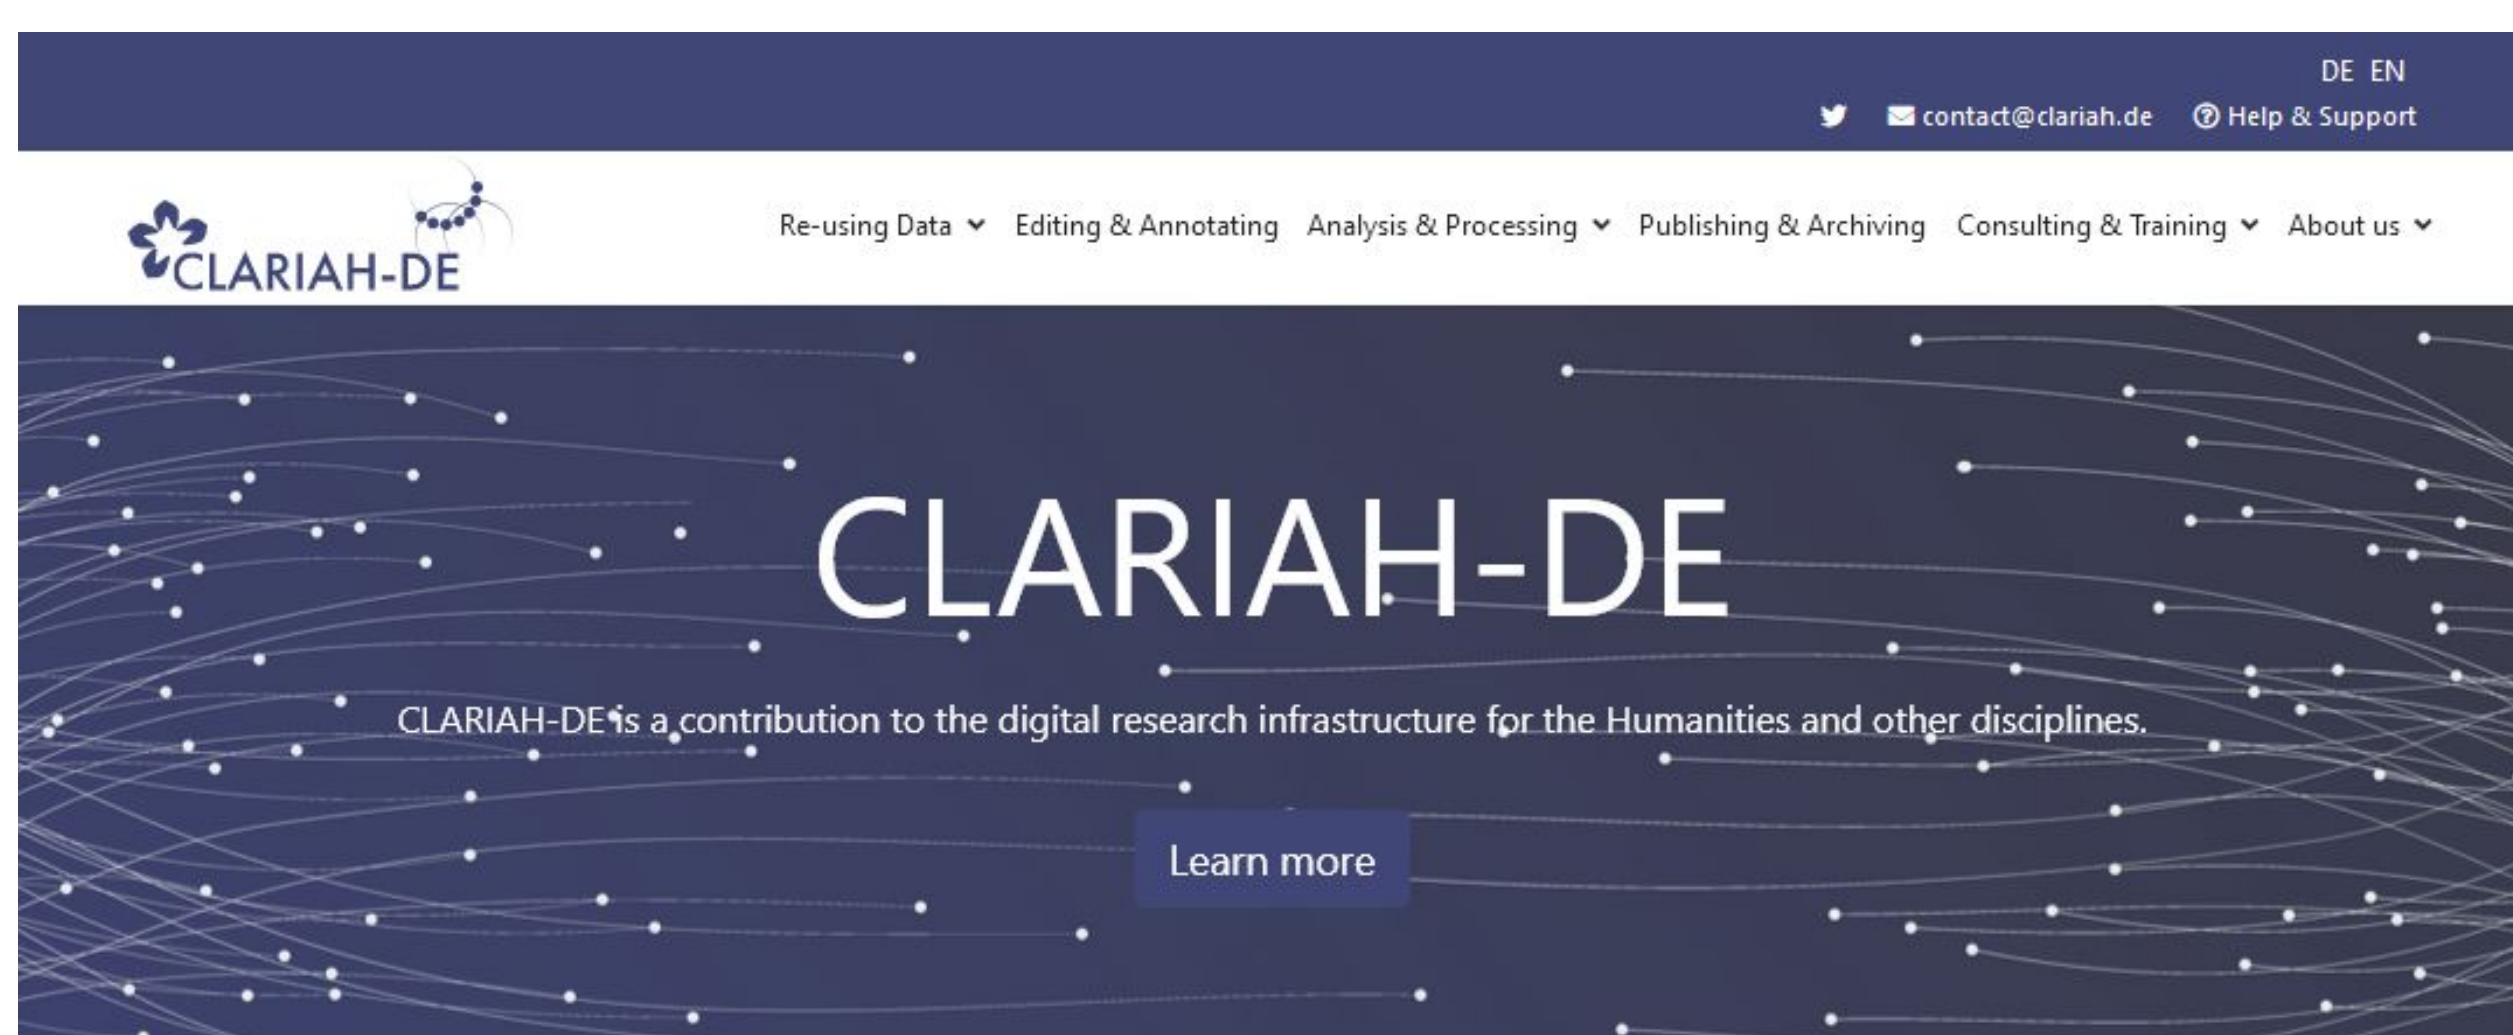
DE EN

contact@clariah.de Help & Support

CLARIAH-DE

Re-using Data Editing & Annotating Analysis & Processing Publishing & Archiving Consulting & Training About us

CLARIAH-DE

CLARIAH-DE is a contribution to the digital research infrastructure for the Humanities and other disciplines.

Learn more